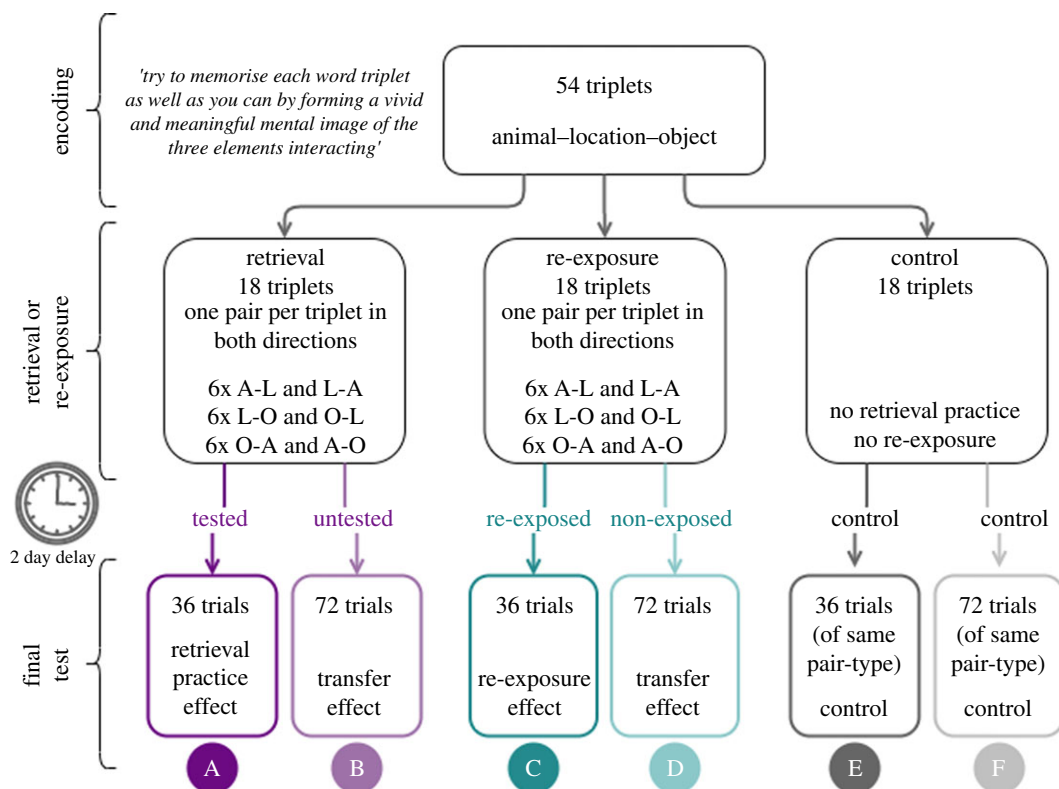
encoding

'try to memorise each word triplet as well as you can by forming a vivid and meaningful mental image of the three elements interacting'

54 triplets

animal–location–object

retrieval or re-exposure

retrieval
18 triplets
one pair per triplet in both directions

6x A-L and L-A
6x L-O and O-L
6x O-A and A-O

re-exposure
18 triplets
one pair per triplet in both directions

6x A-L and L-A
6x L-O and O-L
6x O-A and A-O

control
18 triplets

no retrieval practice
no re-exposure

2 day delay

tested

untested

re-exposed

non-exposed

control

control

final test

36 trials

retrieval practice effect

72 trials

transfer effect

36 trials

re-exposure effect

72 trials

transfer effect

36 trials (of same pair-type)

control

72 trials (of same pair-type)

control

A

B

C

D

E

F